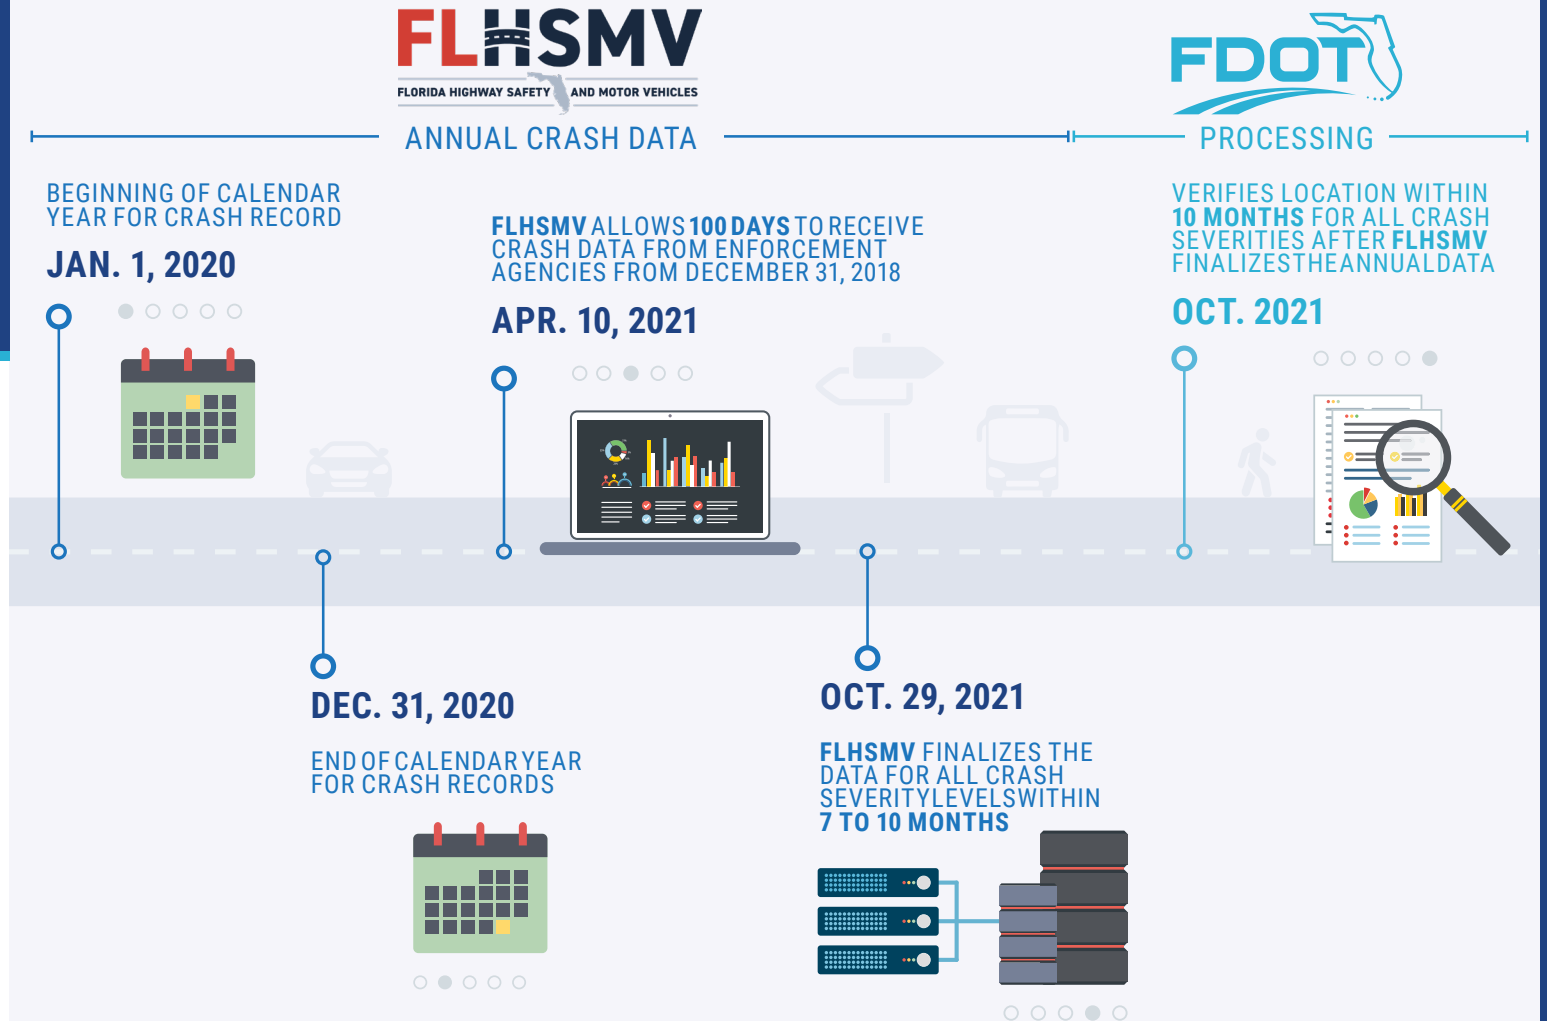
FLHSMV
FLORIDA HIGHWAY SAFETY AND MOTOR VEHICLES

ANNUAL CRASH DATA

FDOT

PROCESSING

BEGINNING OF CALENDAR YEAR FOR CRASH RECORD

JAN. 1, 2020

FLHSMV ALLOWS 100 DAYS TO RECEIVE CRASH DATA FROM ENFORCEMENT AGENCIES FROM DECEMBER 31, 2018

APR. 10, 2021

VERIFIES LOCATION WITHIN 10 MONTHS FOR ALL CRASH SEVERITIES AFTER FLHSMV FINALIZESTHEANNUALDATA

OCT. 2021

DEC. 31, 2020

END OF CALENDAR YEAR FOR CRASH RECORDS

OCT. 29, 2021

FLHSMV FINALIZES THE DATA FOR ALL CRASH SEVERITYLEVELSWITHIN 7 TO 10 MONTHS